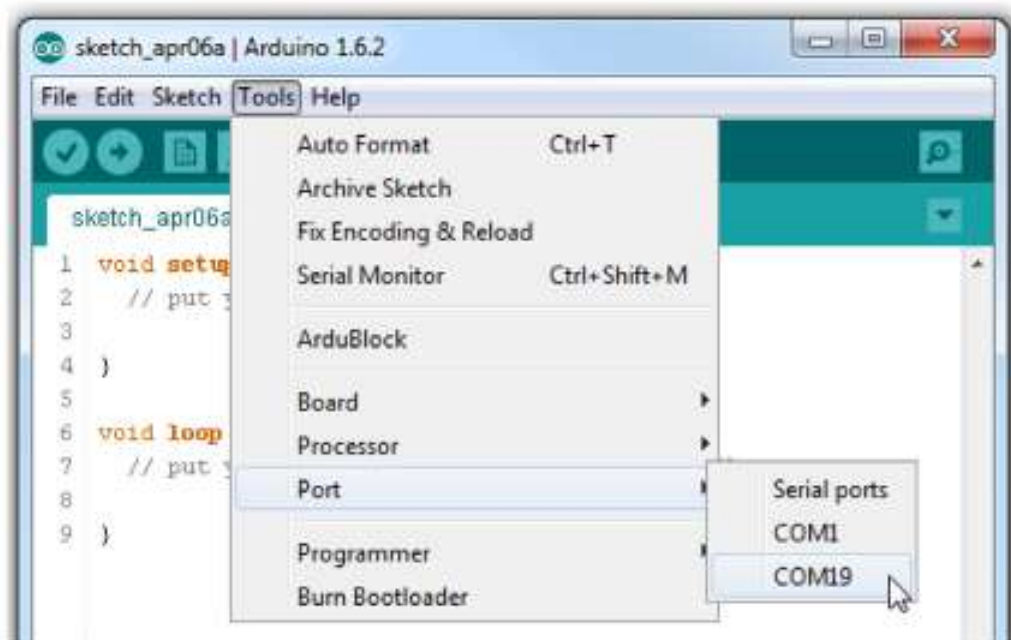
sketch_apr06a | Arduino 1.6.2

File Edit Sketch Tools Help

sketch_apr06a

1 void setu
2 // put y
3
4 }
5
6 void loop
7 // put y
8
9 }

Auto Format Ctrl+T
Archive Sketch
Fix Encoding & Reload
Serial Monitor Ctrl+Shift+M
ArduBlock
Board
Processor
Port
Programmer
Burn Bootloader

Serial ports
COM1
COM19